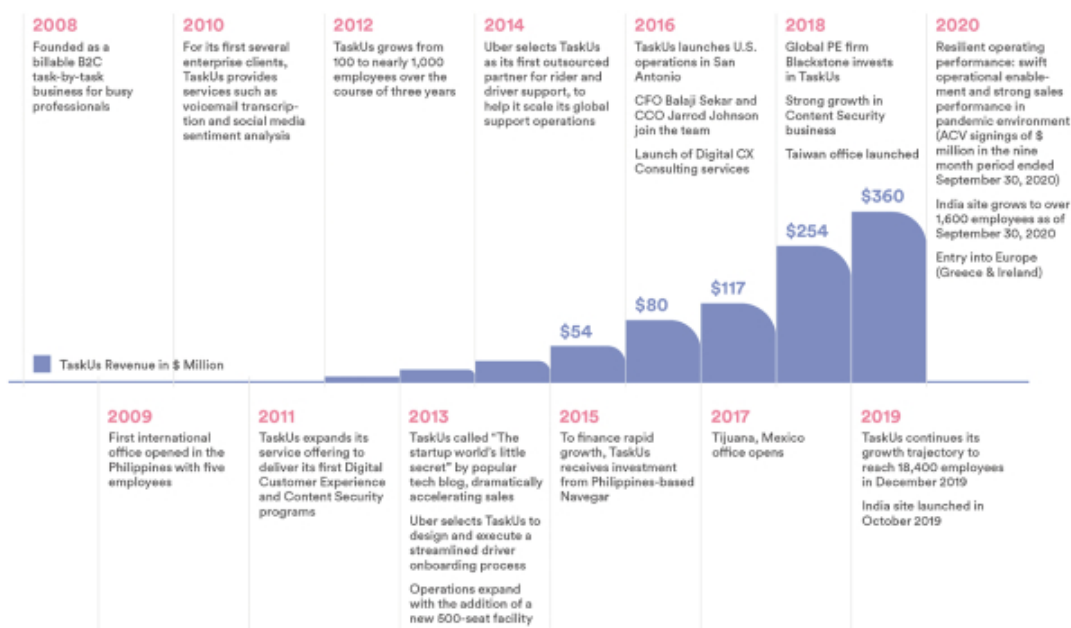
2008
Founded as a billable B2C task-by-task business for busy professionals

2010
For its first several enterprise clients, TaskUs provides services such as voicemail transcription and social media sentiment analysis

2012
TaskUs grows from 100 to nearly 1,000 employees over the course of three years

2014
Uber selects TaskUs as its first outsourced partner for rider and driver support, to help it scale its global support operations

2016
TaskUs launches U.S. operations in San Antonio

CFO Balaji Sekar and CCO Jarrod Johnson join the team

Launch of Digital CX Consulting services

2018
Global PE firm Blackstone invests in TaskUs

Strong growth in Content Security business

Taiwan office launched

2020
Resilient operating performance: swift operational enablement and strong sales performance in pandemic environment (ACV signings of $ million in the nine month period ended September 30, 2020)

India site grows to over 1,600 employees as of September 30, 2020

Entry into Europe (Greece & Ireland)

TaskUs Revenue in $ Million

$54
$80
$117
$254
$360

2009
First international office opened in the Philippines with five employees

2011
TaskUs expands its service offering to deliver its first Digital Customer Experience and Content Security programs

2013
TaskUs called "The startup world's little secret" by popular tech blog, dramatically accelerating sales

Uber selects TaskUs to design and execute a streamlined driver onboarding process

Operations expand with the addition of a new 500-seat facility

2015
To finance rapid growth, TaskUs receives investment from Philippines-based Navegar

2017
Tijuana, Mexico office opens

2019
TaskUs continues its growth trajectory to reach 18,400 employees in December 2019

India site launched in October 2019